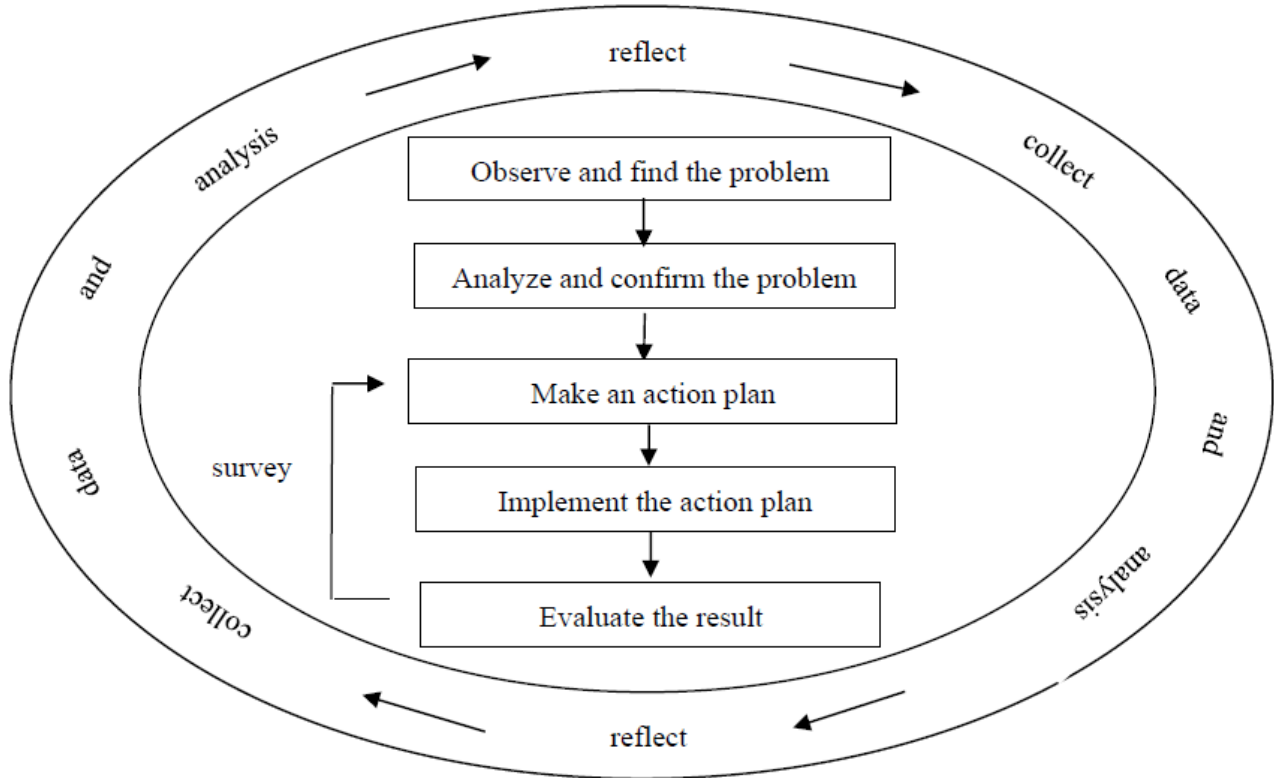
reflect

collect

data

and

analysis

reflect

collect

data

and

analysis

Observe and find the problem

Analyze and confirm the problem

Make an action plan

Implement the action plan

Evaluate the result

survey